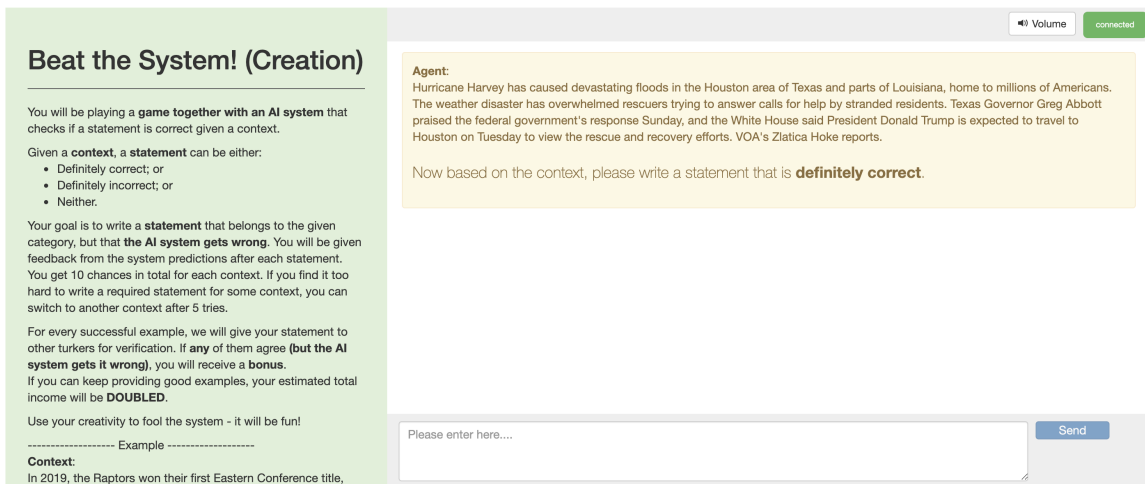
Beat the System! (Creation)

You will be playing a **game together with an AI system** that checks if a statement is correct given a context.

Given a **context**, a **statement** can be either:
- Definitely correct; or
- Definitely incorrect; or
- Neither.

Your goal is to write a **statement** that belongs to the given category, but that **the AI system gets wrong**. You will be given feedback from the system predictions after each statement. You get 10 chances in total for each context. If you find it too hard to write a required statement for some context, you can switch to another context after 5 tries.

For every successful example, we will give your statement to other turkers for verification. If **any** of them agree **(but the AI system gets it wrong)**, you will receive a **bonus**.
If you can keep providing good examples, your estimated total income will be **DOUBLED**.

Use your creativity to fool the system - it will be fun!

------------------- Example -------------------

**Context**:
In 2019, the Raptors won their first Eastern Conference title,

Volume

connected

**Agent**:
Hurricane Harvey has caused devastating floods in the Houston area of Texas and parts of Louisiana, home to millions of Americans. The weather disaster has overwhelmed rescuers trying to answer calls for help by stranded residents. Texas Governor Greg Abbott praised the federal government's response Sunday, and the White House said President Donald Trump is expected to travel to Houston on Tuesday to view the rescue and recovery efforts. VOA's Zlatica Hoke reports.

Now based on the context, please write a statement that is **definitely correct**.

Please enter here....

Send